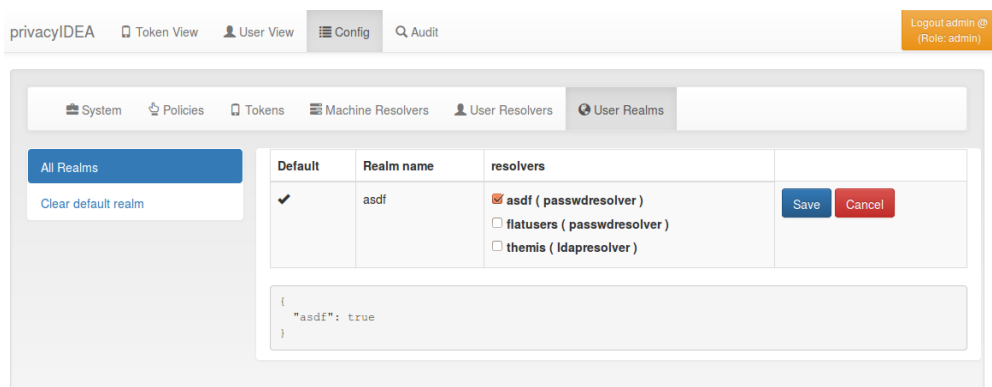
privacyIDEA Token View User View Config Audit

Logout admin @ (Role: admin)

System Policies Tokens Machine Resolvers User Resolvers User Realms

All Realms

Clear default realm

| Default | Realm name | resolvers | |
|---|---|---|---|
| ✔ | asdf | ☑ asdf ( passwdresolver ) ☐ flatusers ( passwdresolver ) ☐ themis ( ldapresolver ) | Save Cancel |

{
"asdf": true
}